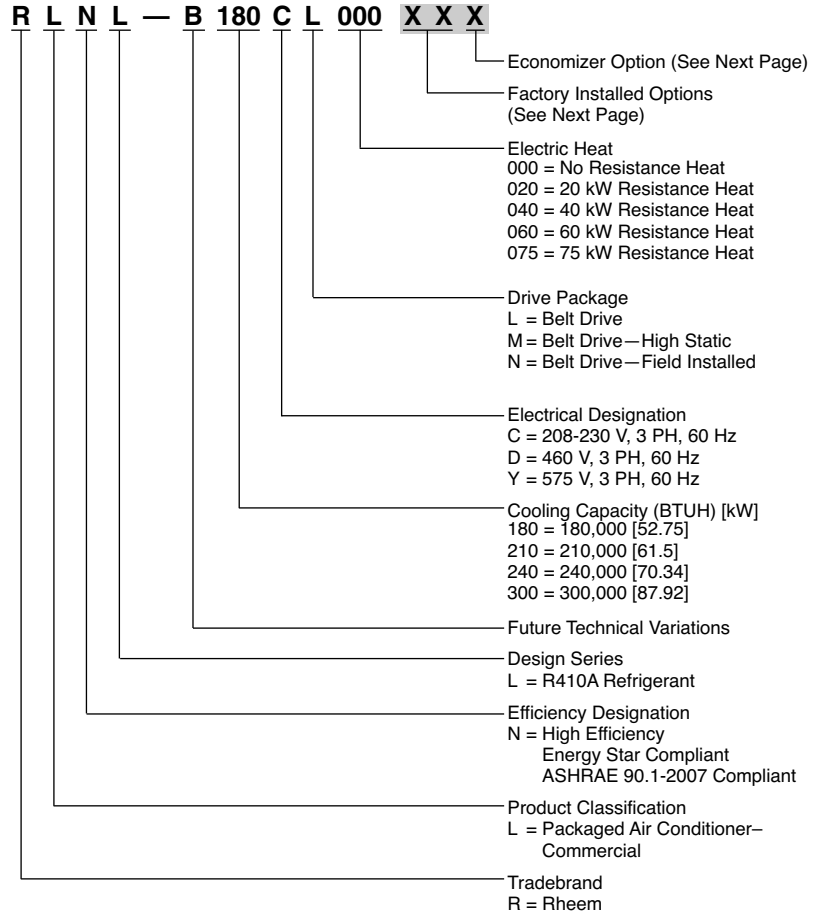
R L N L — B 180 C L 000 X X X

Economizer Option (See Next Page)

Factory Installed Options (See Next Page)

Electric Heat
000 = No Resistance Heat
020 = 20 kW Resistance Heat
040 = 40 kW Resistance Heat
060 = 60 kW Resistance Heat
075 = 75 kW Resistance Heat

Drive Package
L = Belt Drive
M = Belt Drive—High Static
N = Belt Drive—Field Installed

Electrical Designation
C = 208-230 V, 3 PH, 60 Hz
D = 460 V, 3 PH, 60 Hz
Y = 575 V, 3 PH, 60 Hz

Cooling Capacity (BTUH) [kW]
180 = 180,000 [52.75]
210 = 210,000 [61.5]
240 = 240,000 [70.34]
300 = 300,000 [87.92]

Future Technical Variations

Design Series
L = R410A Refrigerant

Efficiency Designation
N = High Efficiency
Energy Star Compliant
ASHRAE 90.1-2007 Compliant

Product Classification
L = Packaged Air Conditioner–Commercial

Tradebrand
R = Rheem